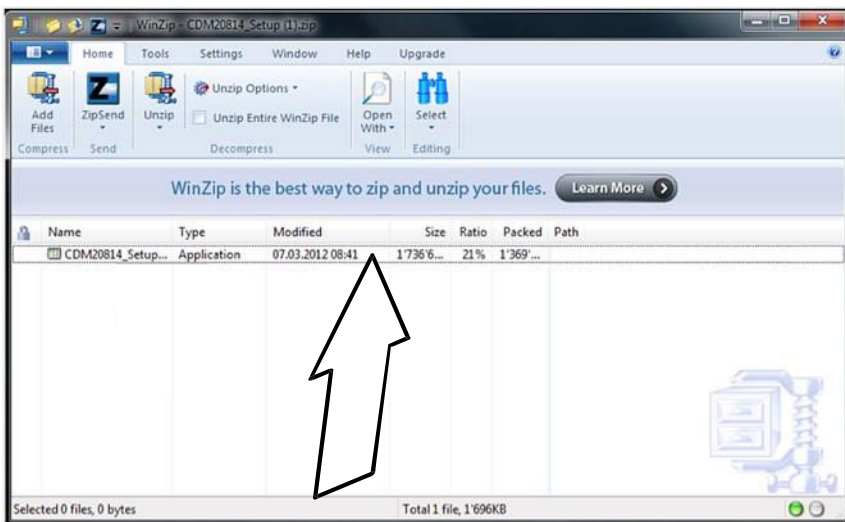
WinZip - CDM20814_Setup (1).zip

Home Tools Settings Window Help Upgrade

Add Files
ZipSend
Unzip
Unzip Options
Unzip Entire WinZip File
Open With
Select

Compress Send Decompress View Editing

WinZip is the best way to zip and unzip your files. Learn More

| Name | Type | Modified | Size | Ratio | Packed | Path |
|---|---|---|---|---|---|---|
| CDM20814_Setup... | Application | 07.03.2012 08:41 | 1'736'6... | 21% | 1'369'... | |

Selected 0 files, 0 bytes
Total 1 file, 1'696KB